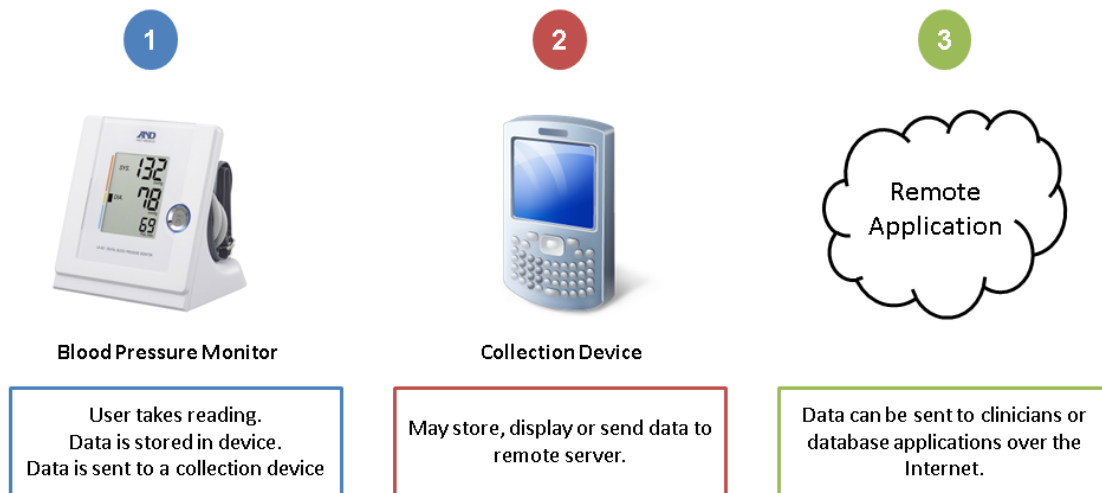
1

2

3

A&D

SYS 132

DIA 78

69

Remote Application

Blood Pressure Monitor

Collection Device

User takes reading.
Data is stored in device.
Data is sent to a collection device

May store, display or send data to remote server.

Data can be sent to clinicians or database applications over the Internet.